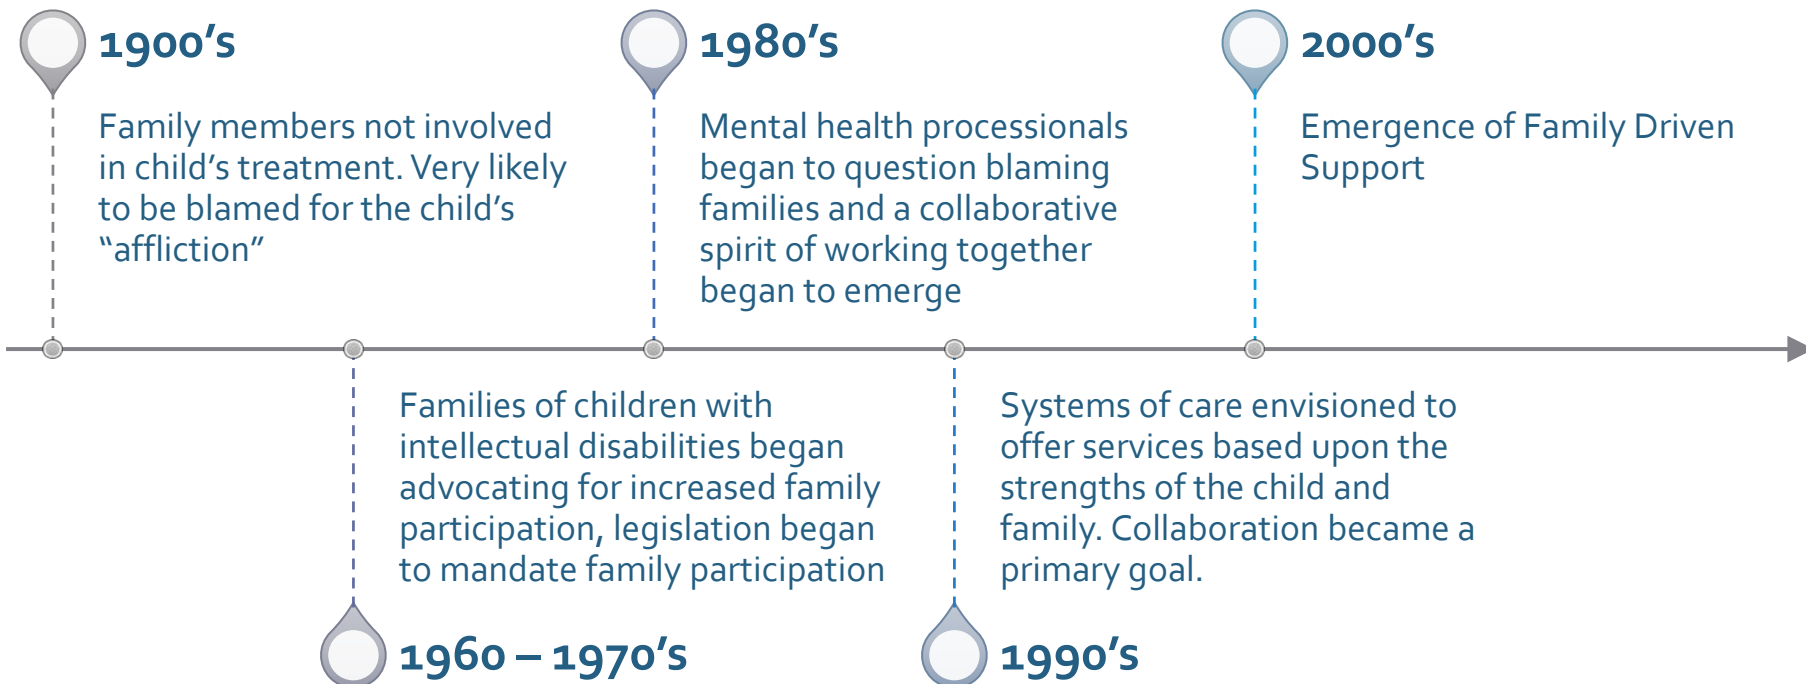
1900’s

Family members not involved in child’s treatment. Very likely to be blamed for the child’s “affliction”

1960 – 1970’s

Families of children with intellectual disabilities began advocating for increased family participation, legislation began to mandate family participation

1980’s

Mental health processionals began to question blaming families and a collaborative spirit of working together began to emerge

1990’s

Systems of care envisioned to offer services based upon the strengths of the child and family. Collaboration became a primary goal.

2000’s

Emergence of Family Driven Support